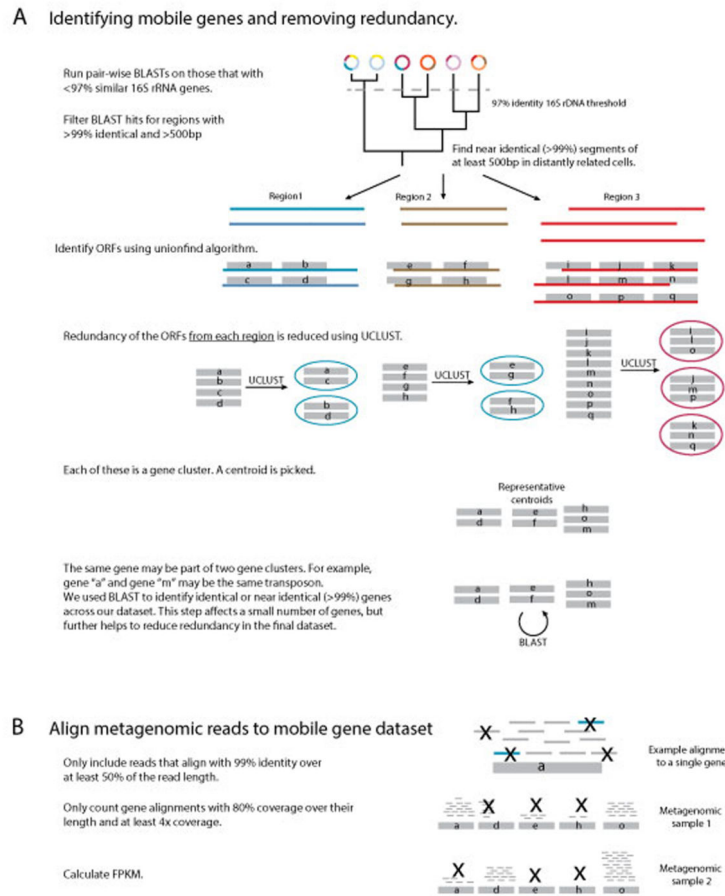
A Identifying mobile genes and removing redundancy.

Run pair-wise BLASTs on those that with <97% similar 16S rRNA genes.

Filter BLAST hits for regions with >99% identical and >500bp

97% identity 16S rDNA threshold

Find near identical (>99%) segments of at least 500bp in distantly related cells.

Region1 Region 2 Region 3

Identify ORFs using unionfind algorithm.

a b c d e f g h i j k l m n o p q

Redundancy of the ORFs from each region is reduced using UCLUST.

a b c d UCLUST a c b d

e f g h UCLUST e g f h

i j k l m n o p q UCLUST i l o j m p k n q

Each of these is a gene cluster. A centroid is picked.

Representative centroids

a d e f h o m

The same gene may be part of two gene clusters. For example, gene "a" and gene "m" may be the same transposon. We used BLAST to identify identical or near identical (>99%) genes across our dataset. This step affects a small number of genes, but further helps to reduce redundancy in the final dataset.

a d e f h o m

BLAST

B Align metagenomic reads to mobile gene dataset

Only include reads that align with 99% identity over at least 50% of the read length.

X X X X

a

Example alignme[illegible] to a single gen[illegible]

Only count gene alignments with 80% coverage over their length and at least 4x coverage.

X X X

a d e h o

Metagenomic sample 1

Calculate FPKM.

X X X

a d e h o

Metagenomic sample 2